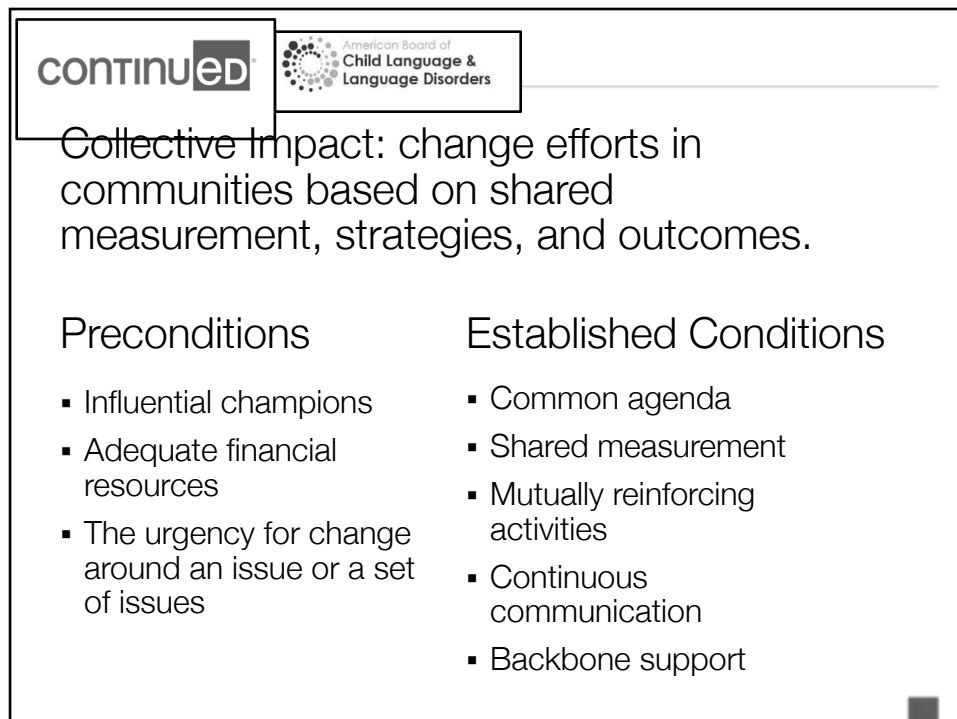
continuED

American Board of
Child Language &
Language Disorders

Collective Impact: change efforts in communities based on shared measurement, strategies, and outcomes.

Preconditions

- Influential champions
- Adequate financial resources
- The urgency for change around an issue or a set of issues

Established Conditions

- Common agenda
- Shared measurement
- Mutually reinforcing activities
- Continuous communication
- Backbone support